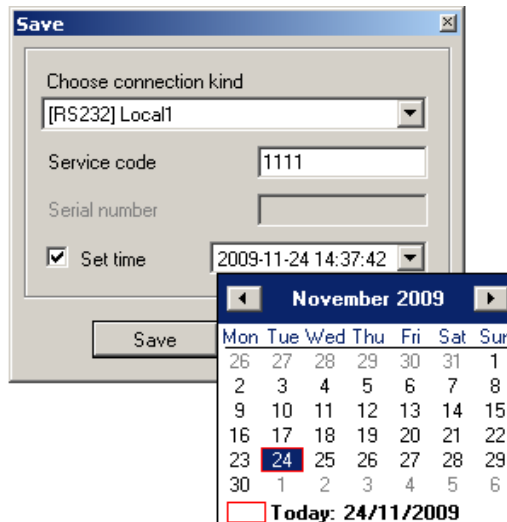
Save

Choose connection kind

[RS232] Local1

Service code 1111

Serial number

Set time 2009-11-24 14:37:42

Save

November 2009

| Mon | Tue | Wed | Thu | Fri | Sat | Sun |
|---|---|---|---|---|---|---|
| 26 | 27 | 28 | 29 | 30 | 31 | 1 |
| 2 | 3 | 4 | 5 | 6 | 7 | 8 |
| 9 | 10 | 11 | 12 | 13 | 14 | 15 |
| 16 | 17 | 18 | 19 | 20 | 21 | 22 |
| 23 | 24 | 25 | 26 | 27 | 28 | 29 |
| 30 | 1 | 2 | 3 | 4 | 5 | 6 |

Today: 24/11/2009